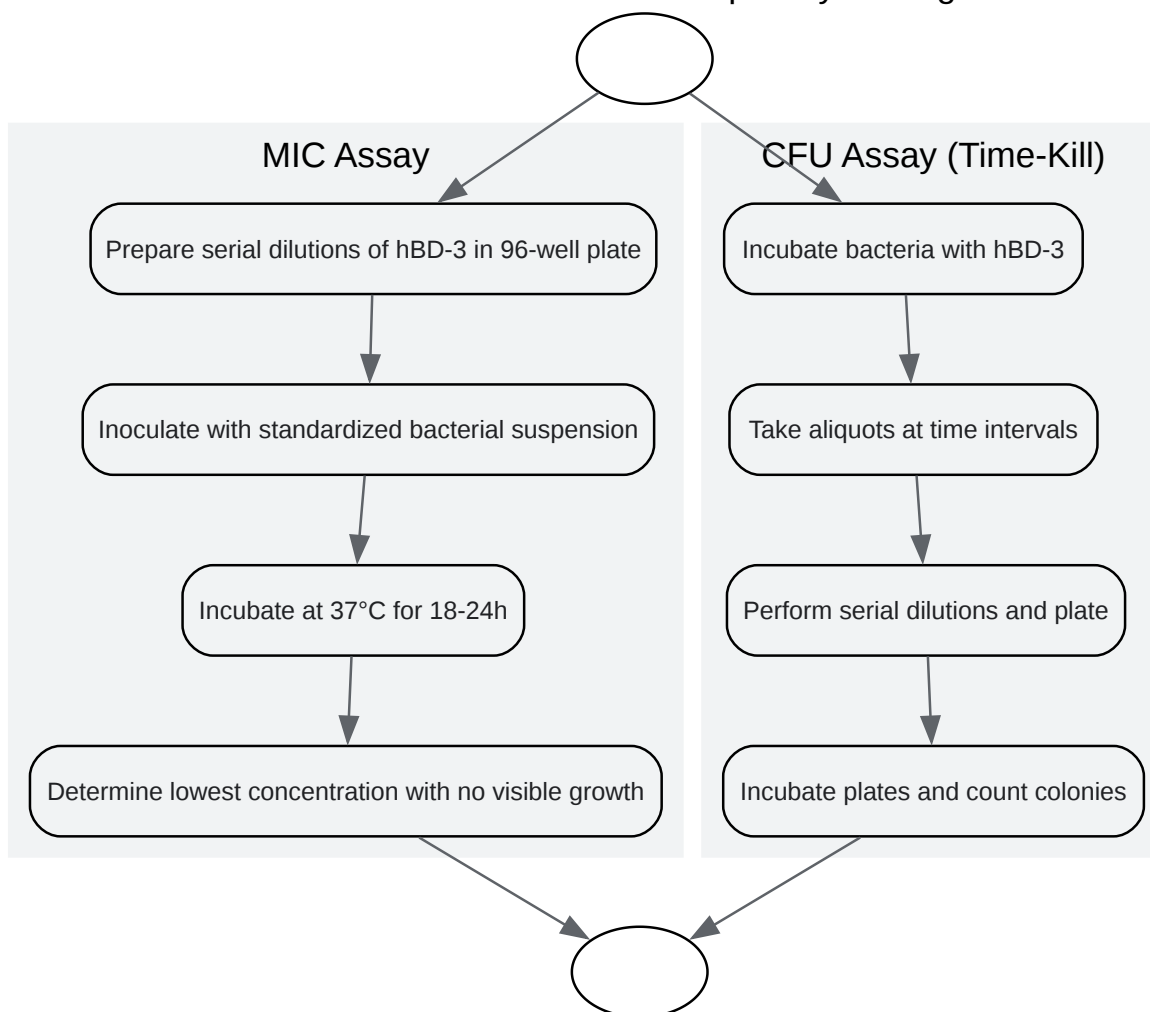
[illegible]

MIC Assay

Prepare serial dilutions of hBD-3 in 96-well plate

Inoculate with standardized bacterial suspension

Incubate at 37°C for 18-24h

Determine lowest concentration with no visible growth

CFU Assay (Time-Kill)

Incubate bacteria with hBD-3

Take aliquots at time intervals

Perform serial dilutions and plate

Incubate plates and count colonies